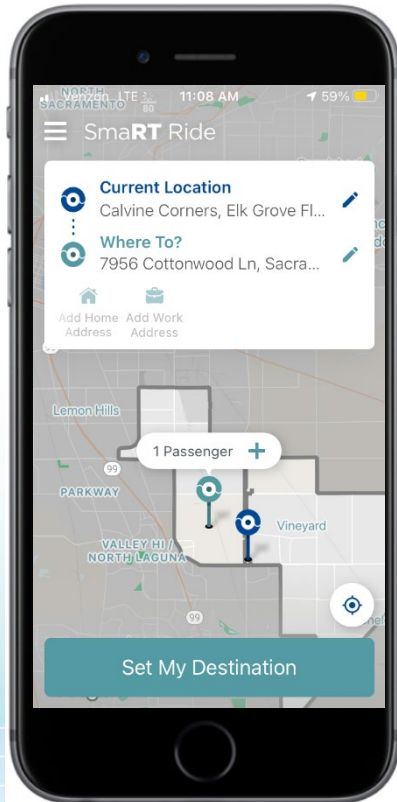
Verizon LTE 11:08 AM 59%

NORTH SACRAMENTO

80

SmaRT Ride

Current Location
Calvine Corners, Elk Grove Fl...

Where To?
7956 Cottonwood Ln, Sacra...

Add Home Address

Add Work Address

Lemon Hills

99

PARKWAY

1 Passenger +

Vineyard

VALLEY HI / NORTH LAGUNA

Set My Destination